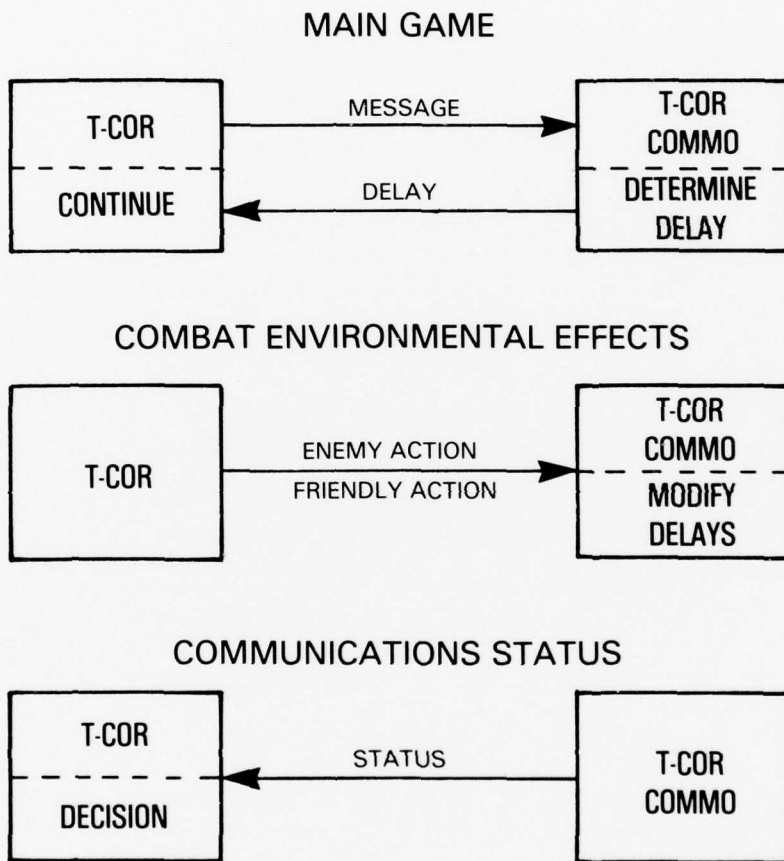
MAIN GAME

T-COR

CONTINUE

MESSAGE

DELAY

T-COR COMMO

DETERMINE DELAY

COMBAT ENVIRONMENTAL EFFECTS

T-COR

ENEMY ACTION

FRIENDLY ACTION

T-COR COMMO

MODIFY DELAYS

COMMUNICATIONS STATUS

T-COR

DECISION

STATUS

T-COR COMMO